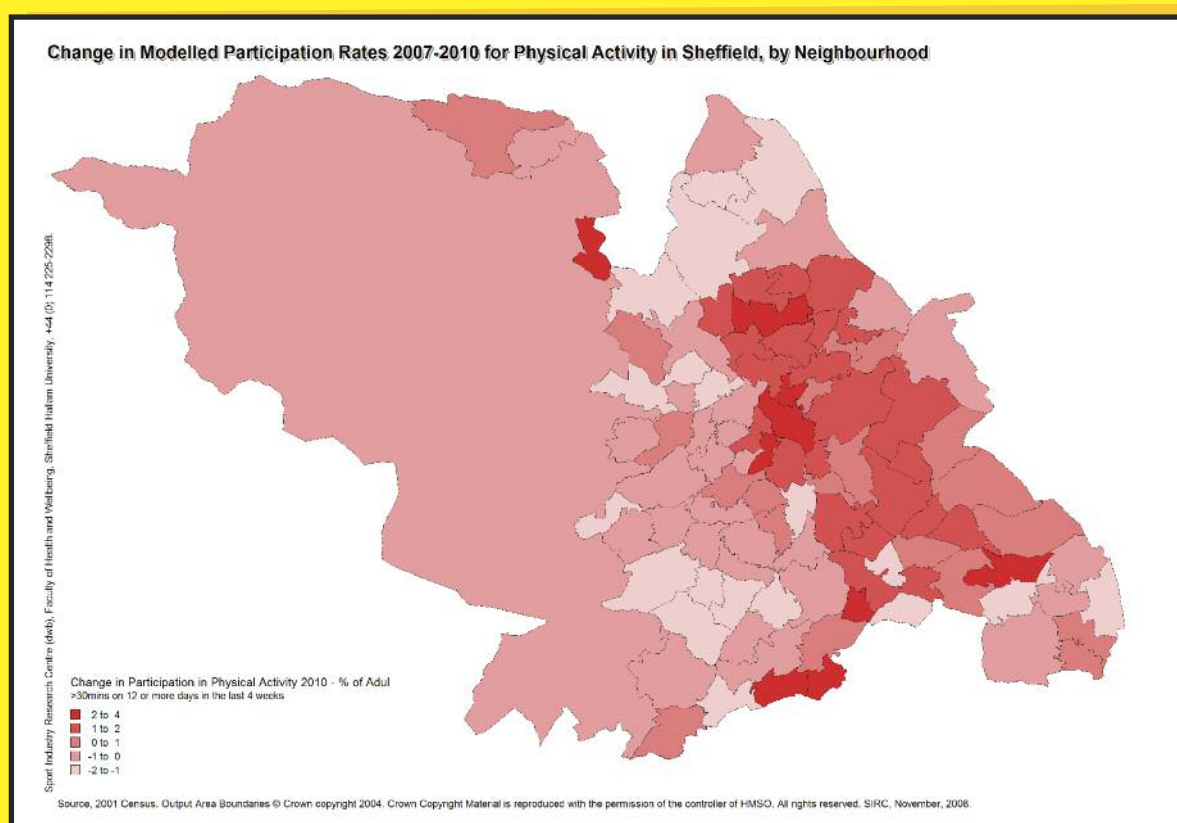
Change in Modelled Participation Rates 2007-2010 for Physical Activity in Sheffield, by Neighbourhood

Sport Industry Research Centre (dwb), Faculty of Health and Wellbeing, Sheffield Hallam University. +44 (0) 114 225-2298.

Change in Participation in Physical Activity 2010 - % of Adul
>30mins on 12 or more days in the last 4 weeks

2 to 4
1 to 2
0 to 1
-1 to 0
-2 to -1

Source, 2001 Census, Output Area Boundaries © Crown copyright 2004. Crown Copyright Material is reproduced with the permission of the controller of HMSO. All rights reserved. SIRC, November, 2008.